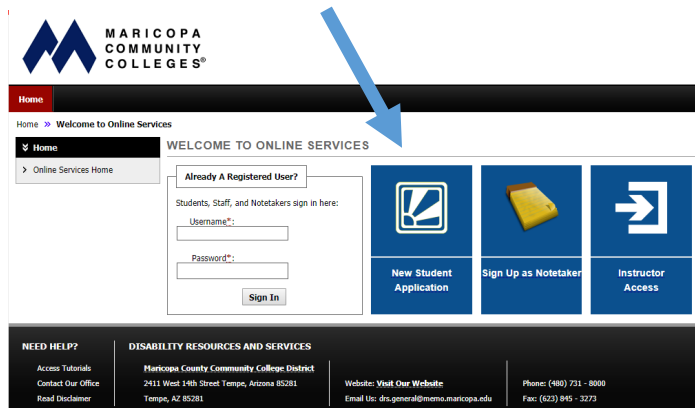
MARICOPA COMMUNITY COLLEGES®

Home

Home » Welcome to Online Services

Home

Online Services Home

WELCOME TO ONLINE SERVICES

Already A Registered User?

Students, Staff, and Notetakers sign in here:

Username*:

Password*:

Sign In

New Student Application

Sign Up as Notetaker

Instructor Access

NEED HELP?

Access Tutorials

Contact Our Office

Read Disclaimer

DISABILITY RESOURCES AND SERVICES

Maricopa County Community College District

2411 West 14th Street Tempe, Arizona 85281

Tempe, AZ 85281

Website: Visit Our Website

Email Us: drs.general@memo.maricopa.edu

Phone: (480) 731 - 8000

Fax: (623) 845 - 3273